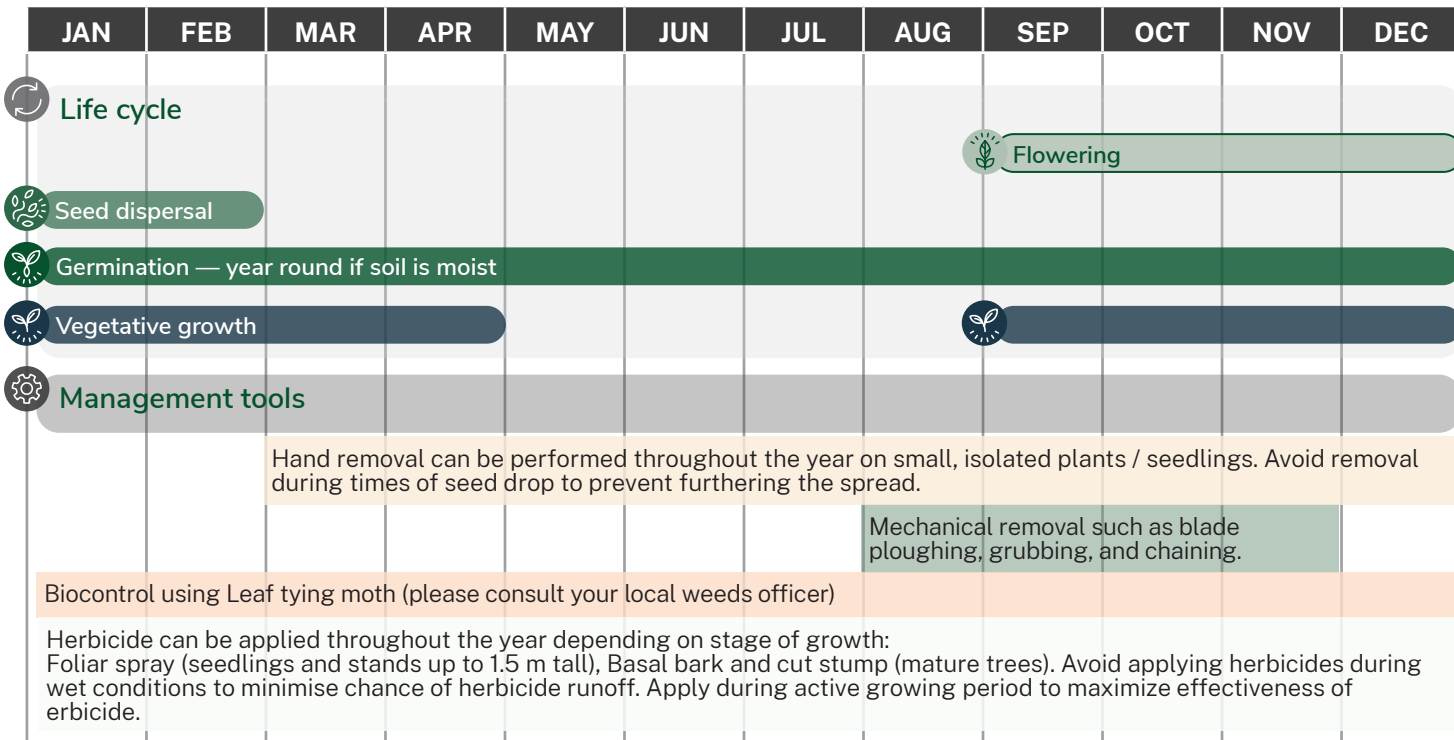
| JAN | FEB | MAR | APR | MAY | JUN | JUL | AUG | SEP | OCT | NOV | DEC |
|---|---|---|---|---|---|---|---|---|---|---|---|

Life cycle

Flowering

Seed dispersal

Germination — year round if soil is moist

Vegetative growth

Management tools

Hand removal can be performed throughout the year on small, isolated plants / seedlings. Avoid removal during times of seed drop to prevent furthering the spread.

Mechanical removal such as blade ploughing, grubbing, and chaining.

Biocontrol using Leaf tying moth (please consult your local weeds officer)

Herbicide can be applied throughout the year depending on stage of growth:
Foliar spray (seedlings and stands up to 1.5 m tall), Basal bark and cut stump (mature trees). Avoid applying herbicides during wet conditions to minimise chance of herbicide runoff. Apply during active growing period to maximize effectiveness of erbicide.